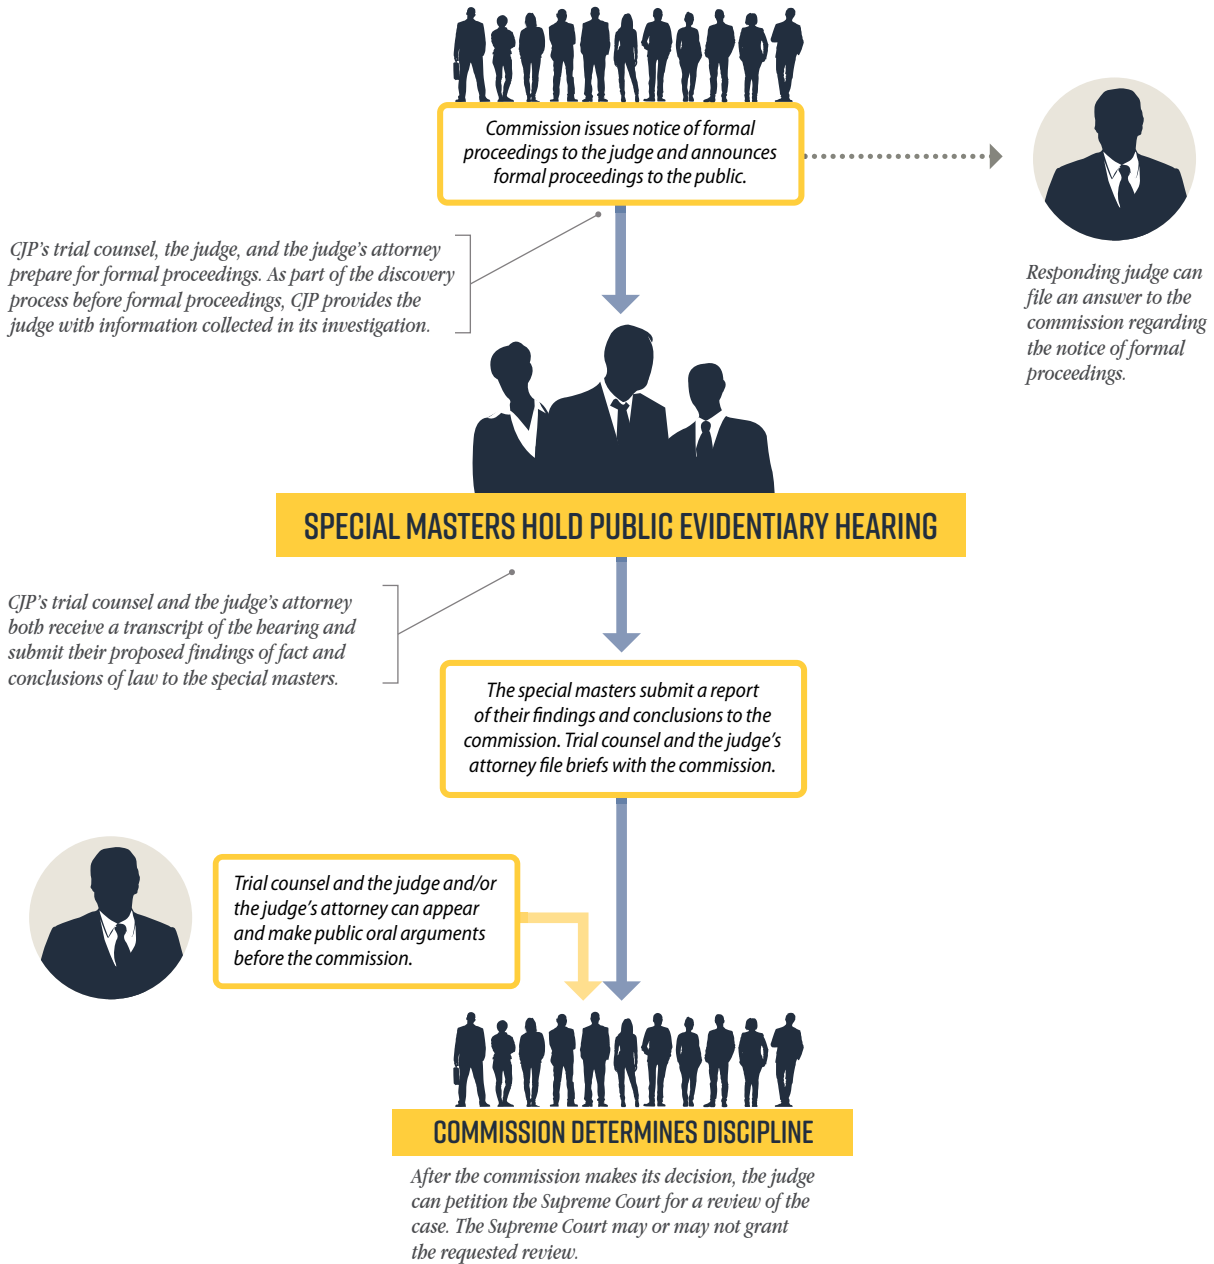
Commission issues notice of formal proceedings to the judge and announces formal proceedings to the public.

Responding judge can file an answer to the commission regarding the notice of formal proceedings.

CJP's trial counsel, the judge, and the judge's attorney prepare for formal proceedings. As part of the discovery process before formal proceedings, CJP provides the judge with information collected in its investigation.

SPECIAL MASTERS HOLD PUBLIC EVIDENTIARY HEARING

CJP's trial counsel and the judge's attorney both receive a transcript of the hearing and submit their proposed findings of fact and conclusions of law to the special masters.

The special masters submit a report of their findings and conclusions to the commission. Trial counsel and the judge's attorney file briefs with the commission.

Trial counsel and the judge and/or the judge's attorney can appear and make public oral arguments before the commission.

COMMISSION DETERMINES DISCIPLINE

After the commission makes its decision, the judge can petition the Supreme Court for a review of the case. The Supreme Court may or may not grant the requested review.